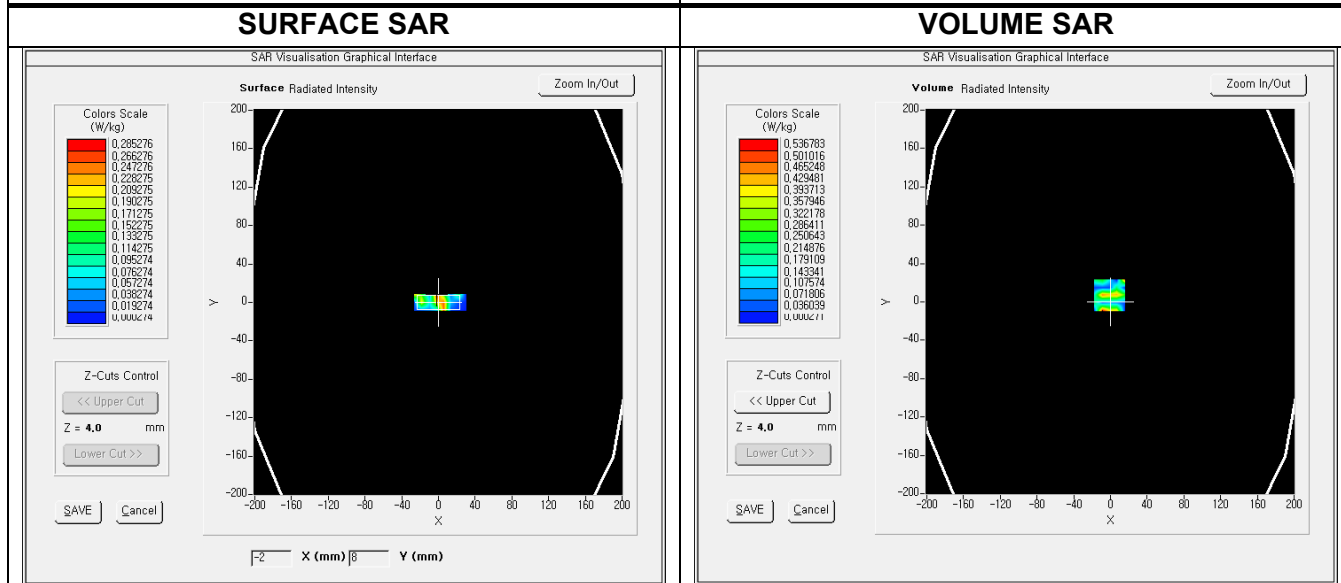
| SURFACE SAR | VOLUME SAR |
|---|---|

SAR Visualisation Graphical Interface

Surface Radiated Intensity

Zoom In/Out

Colors Scale (W/kg)

0,285276
0,266276
0,247276
0,228275
0,209275
0,190275
0,171275
0,152275
0,133275
0,114275
0,095274
0,076274
0,057274
0,038274
0,019274
0,000274

Z-Cuts Control

<< Upper Cut

Z = 4.0 mm

Lower Cut >>

SAVE

Cancel

200
160
120
80
40
0
-40
-80
-120
-160
-200

Y

-200 -160 -120 -80 -40 0 40 80 120 160 200

X

-2 X (mm) 8 Y (mm)

SAR Visualisation Graphical Interface

Volume Radiated Intensity

Zoom In/Out

Colors Scale (W/kg)

0,536783
0,501016
0,465248
0,429481
0,393713
0,357946
0,322178
0,286411
0,250643
0,214876
0,179109
0,143341
0,107574
0,071806
0,036039
0,000271

Z-Cuts Control

<< Upper Cut

Z = 4.0 mm

Lower Cut >>

SAVE

Cancel

200
160
120
80
40
0
-40
-80
-120
-160
-200

Y

-200 -160 -120 -80 -40 0 40 80 120 160 200

X